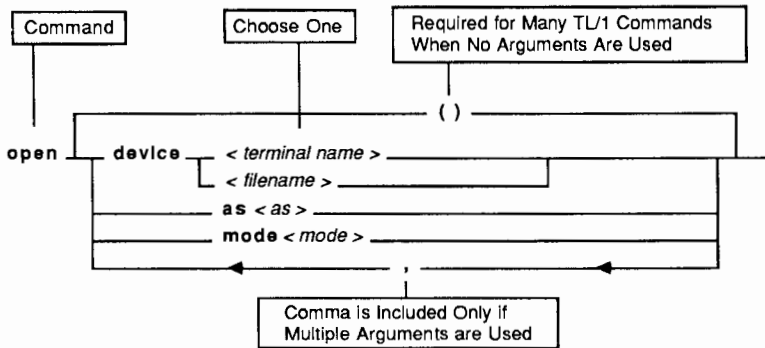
Command

Choose One

Required for Many TL/1 Commands When No Arguments Are Used

( )

open

device

< terminal name >

< filename >

as < as >

mode < mode >

,

Comma Is Included Only if Multiple Arguments are Used